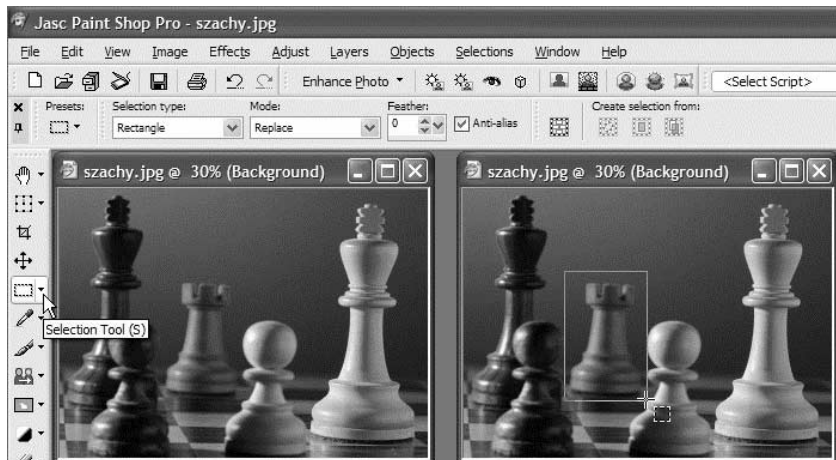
Jasc Paint Shop Pro - szachy.jpg

File Edit View Image Effects Adjust Layers Objects Selections Window Help

Enhance Photo <Select Script>

Presets: Selection type: Rectangle Mode: Replace Feather: 0 Anti-alias Create selection from:

Selection Tool (S)

szachy.jpg @ 30% (Background)

szachy.jpg @ 30% (Background)